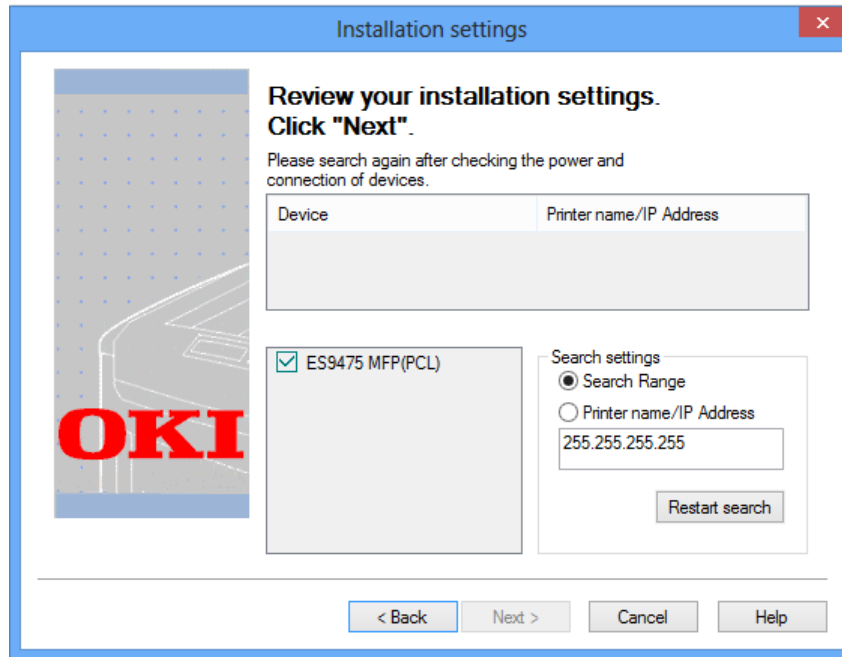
Installation settings

OKI

Review your installation settings.
Click "Next".

Please search again after checking the power and connection of devices.

| Device | Printer name/IP Address |
|---|---|

ES9475 MFP(PCL)

Search settings
Search Range
Printer name/IP Address
255.255.255.255
Restart search

< Back
Next >
Cancel
Help